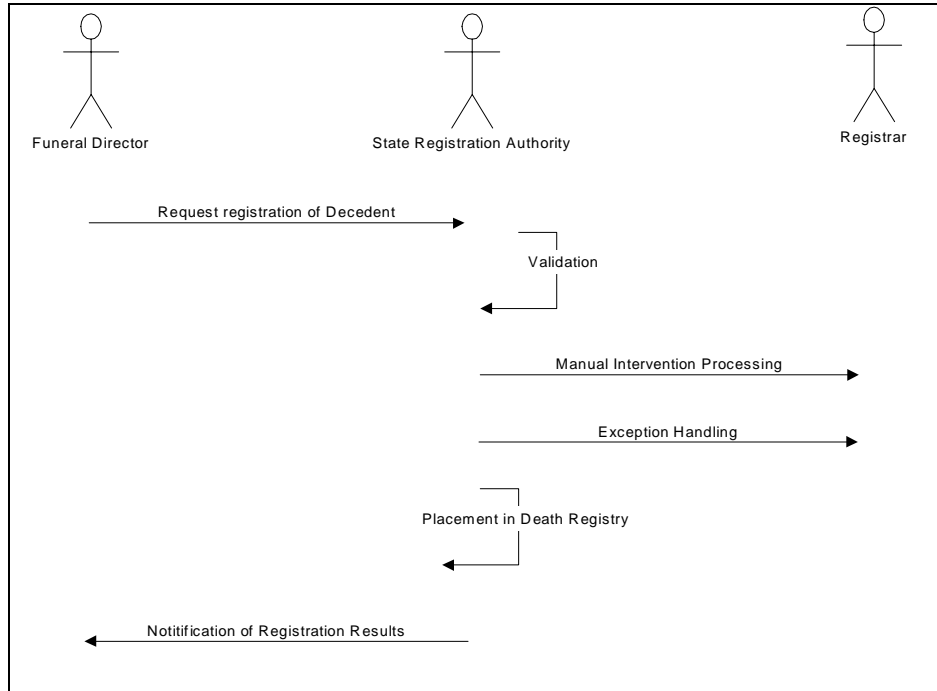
Funeral Director

State Registration Authority

Registrar

Request registration of Decedent

Validation

Manual Intervention Processing

Exception Handling

Placement in Death Registry

Notitification of Registration Results